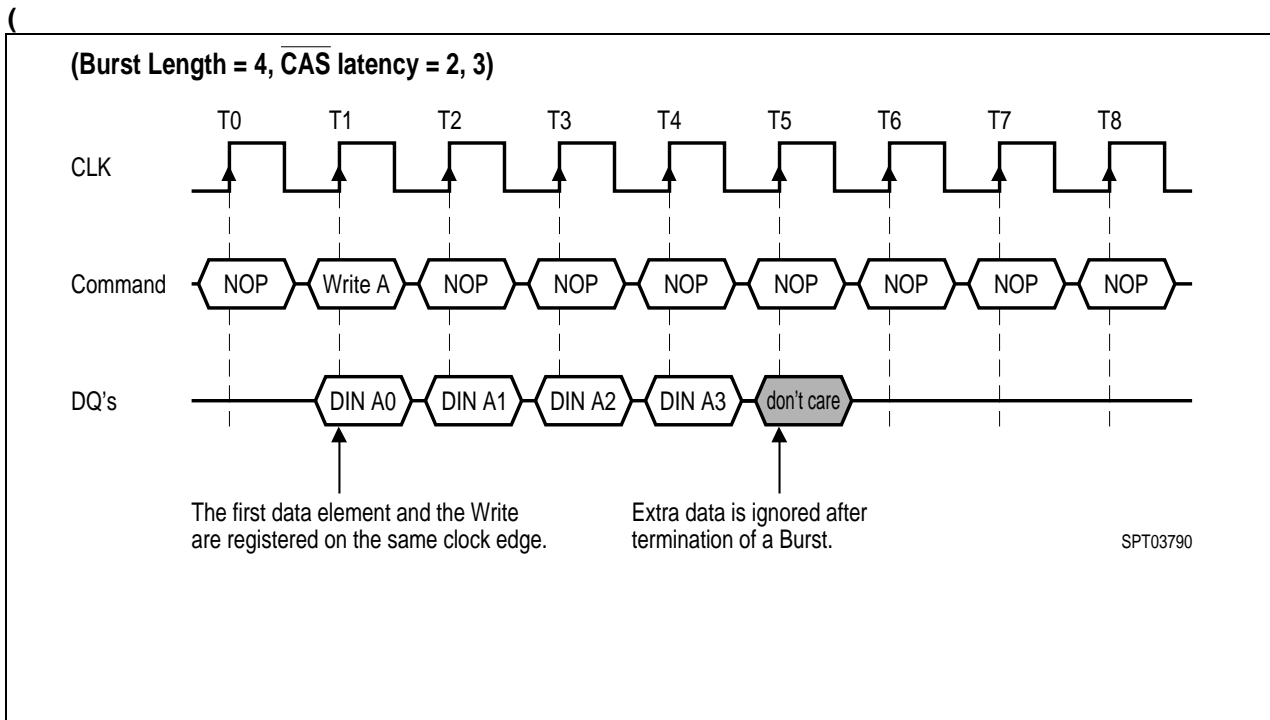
(

(Burst Length = 4, $\overline{\text{CAS}}$ latency = 2, 3)

T0 T1 T2 T3 T4 T5 T6 T7 T8

CLK

Command NOP Write A NOP NOP NOP NOP NOP NOP NOP

DQ's DIN A0 DIN A1 DIN A2 DIN A3 don't care

The first data element and the Write are registered on the same clock edge.

Extra data is ignored after termination of a Burst.

SPT03790